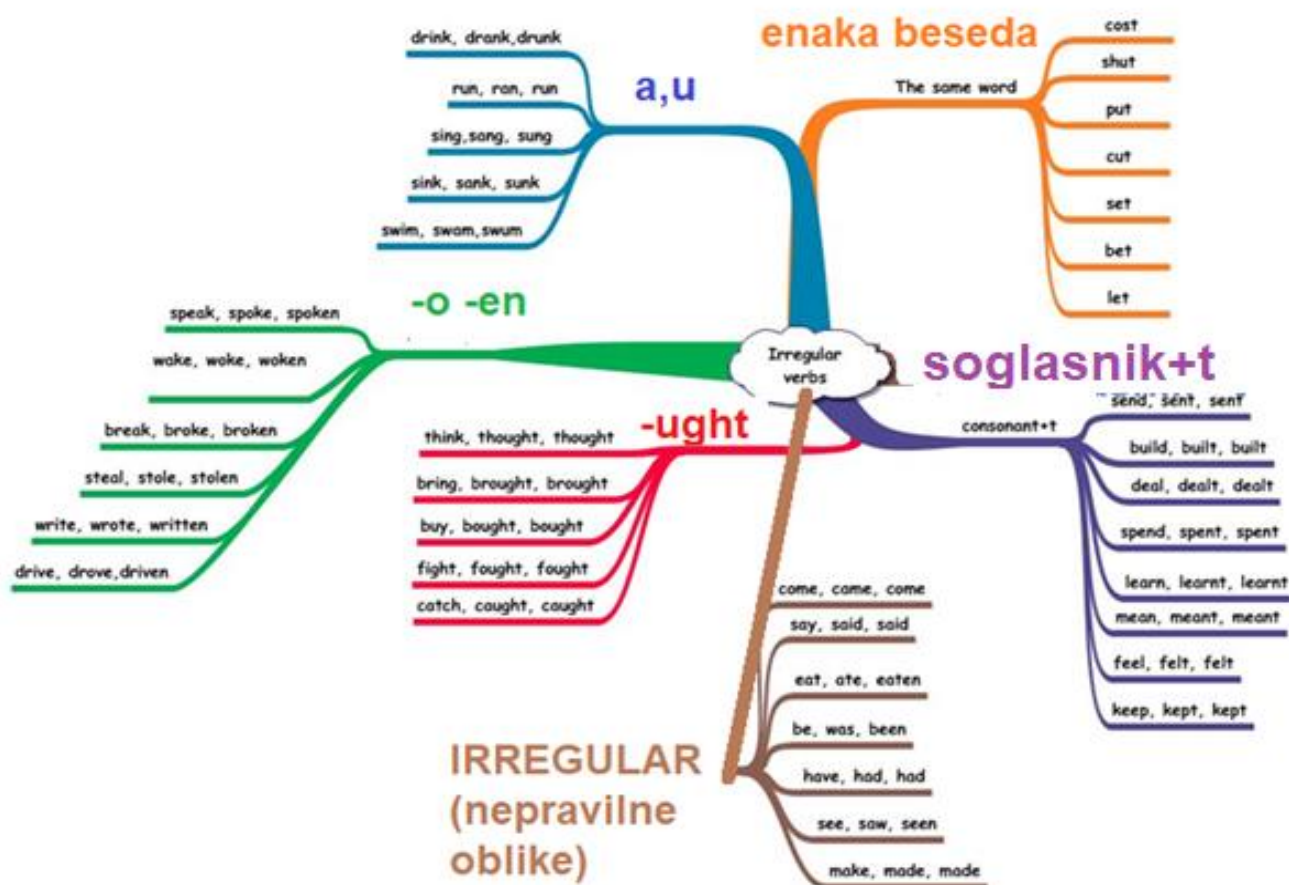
Irregular verbs

a,u
drink, drank,drunk
run, ran, run
sing,sang, sung
sink, sank, sunk
swim, swam,swum

enaka beseda
The same word
cost
shut
put
cut
set
bet
let

-o -en
speak, spoke, spoken
wake, woke, woken
break, broke, broken
steal, stole, stolen
write, wrote, written
drive, drove,driven

soglasnik+t
consonant+t
send, sent, sent
build, built, built
deal, dealt, dealt
spend, spent, spent
learn, learnt, learnt
mean, meant, meant
feel, felt, felt
keep, kept, kept

-ught
think, thought, thought
bring, brought, brought
buy, bought, bought
fight, fought, fought
catch, caught, caught

IRREGULAR (nepravilne oblike)
come, came, come
say, said, said
eat, ate, eaten
be, was, been
have, had, had
see, saw, seen
make, made, made